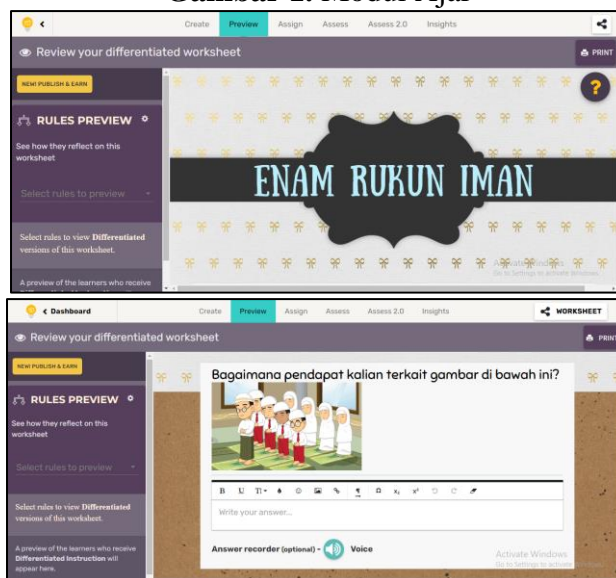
Gambar 1. Modul Ajar

Create Preview Assign Assess Assess 2.0 Insights

Review your differentiated worksheet

PRINT

NEW PUBLISH & EARN

RULES PREVIEW

See how they reflect on this worksheet

Select rules to preview

Select rules to view Differentiated versions of this worksheet.

A preview of the learners who receive

ENAM RUKUN IMAN

?

Activate Windows
Go to Settings to activate Windows.

Dashboard

Create Preview Assign Assess Assess 2.0 Insights

WORKSHEET

Review your differentiated worksheet

PRINT

NEW PUBLISH & EARN

RULES PREVIEW

See how they reflect on this worksheet

Select rules to preview

Select rules to view Differentiated versions of this worksheet.

A preview of the learners who receive Differentiated Instruction will appear here.

Bagaimana pendapat kalian terkait gambar di bawah ini?

B U TI

Write your answer...

Answer recorder (optional) - Voice

Activate Windows
Go to Settings to activate Windows.